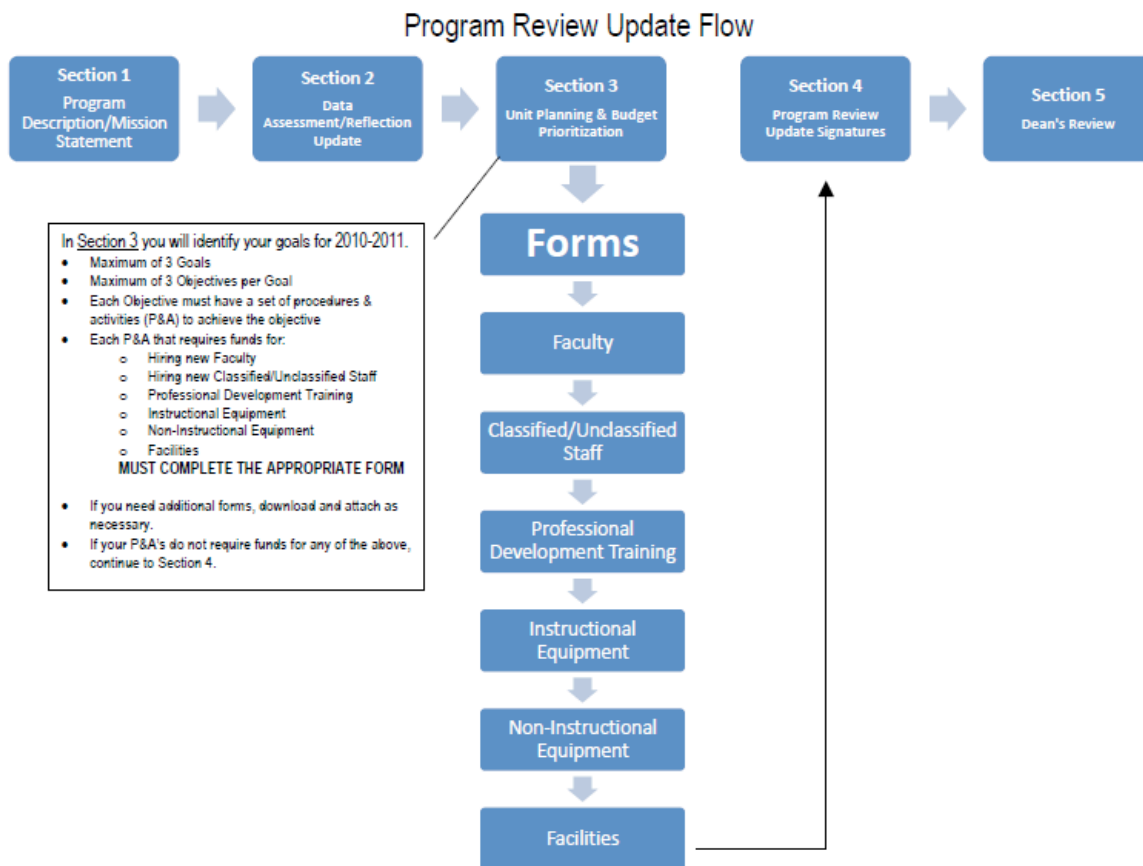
Program Review Update Flow

Section 1
Program Description/Mission Statement

Section 2
Data Assessment/Reflection Update

Section 3
Unit Planning & Budget Prioritization

Section 4
Program Review Update Signatures

Section 5
Dean's Review

In Section 3 you will identify your goals for 2010-2011.
- Maximum of 3 Goals
- Maximum of 3 Objectives per Goal
- Each Objective must have a set of procedures & activities (P&A) to achieve the objective
- Each P&A that requires funds for:
  - Hiring new Faculty
  - Hiring new Classified/Unclassified Staff
  - Professional Development Training
  - Instructional Equipment
  - Non-Instructional Equipment
  - Facilities

MUST COMPLETE THE APPROPRIATE FORM

- If you need additional forms, download and attach as necessary.
- If your P&A's do not require funds for any of the above, continue to Section 4.

Forms

Faculty

Classified/Unclassified Staff

Professional Development Training

Instructional Equipment

Non-Instructional Equipment

Facilities